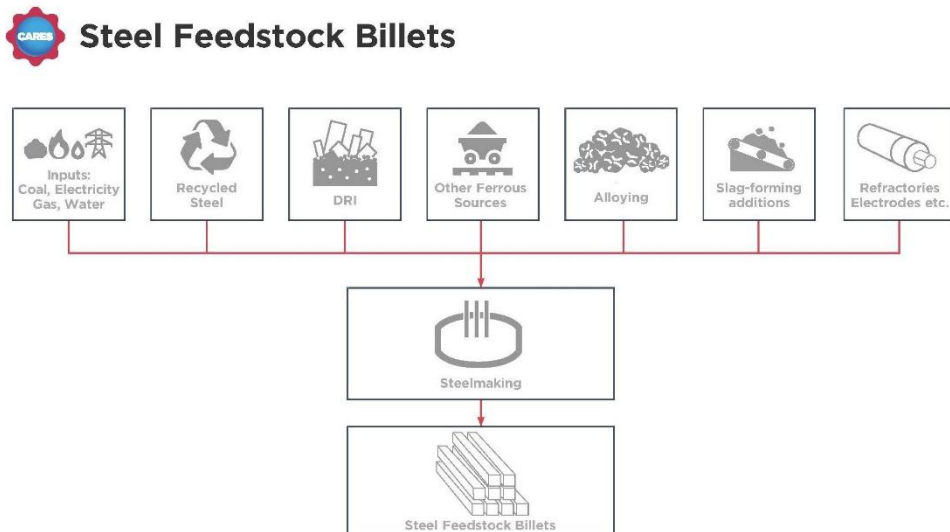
CARES

Steel Feedstock Billets

Inputs: Coal, Electricity Gas, Water

Recycled Steel

DRI

Other Ferrous Sources

Alloying

Slag-forming additions

Refractories Electrodes etc.

Steelmaking

Steel Feedstock Billets